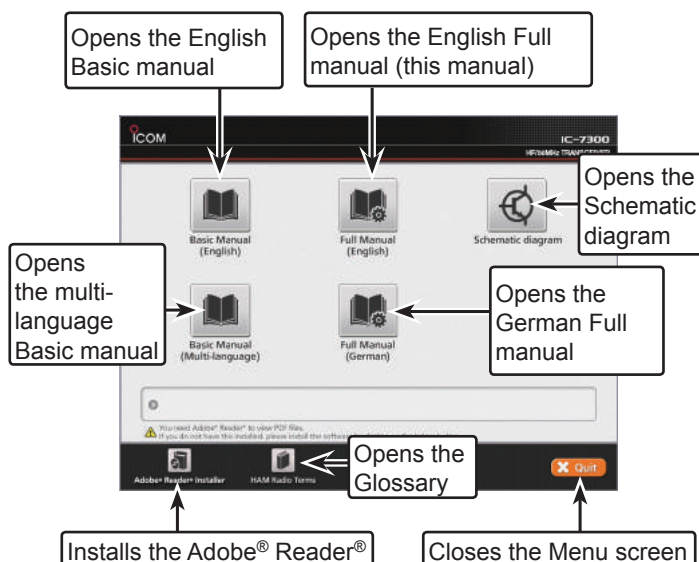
Opens the English Basic manual

Opens the English Full manual (this manual)

ICOM

IC-7300

HF/50MHz TRANSCEIVER

Basic Manual (English)

Full Manual (English)

Schematic diagram

Opens the Schematic diagram

Opens the multi-language Basic manual

Basic Manual (Multi-language)

Full Manual (German)

Opens the German Full manual

You need Adobe® Reader® to view PDF files. If you do not have this installed, please install the software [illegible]

Adobe® Reader® Installer

HAM Radio Terms

Opens the Glossary

Quit

Installs the Adobe® Reader®

Closes the Menu screen